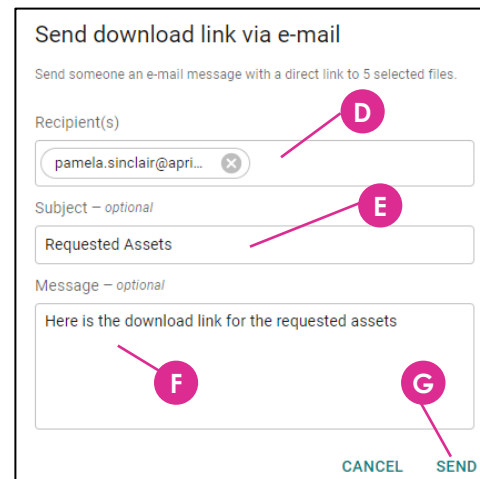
Send download link via e-mail

Send someone an e-mail message with a direct link to 5 selected files.

Recipient(s)

pamela.sinclair@apri...

D

Subject – optional

E

Requested Assets

Message – optional

Here is the download link for the requested assets

F

G

CANCEL SEND